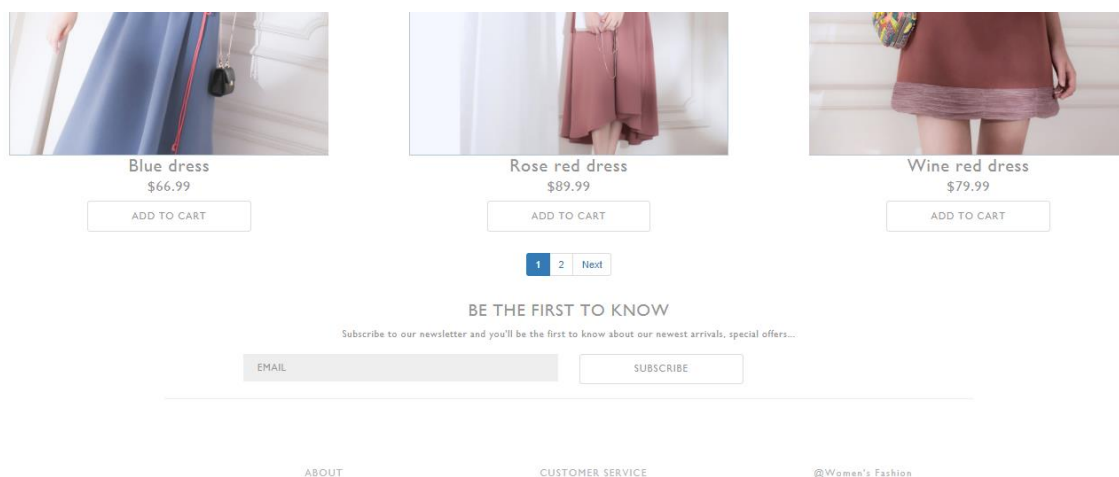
Blue dress
$66.99
ADD TO CART

Rose red dress
$89.99
ADD TO CART

Wine red dress
$79.99
ADD TO CART

1 2 Next

BE THE FIRST TO KNOW

Subscribe to our newsletter and you'll be the first to know about our newest arrivals, special offers...

EMAIL

SUBSCRIBE

ABOUT

CUSTOMER SERVICE

@Women's Fashion